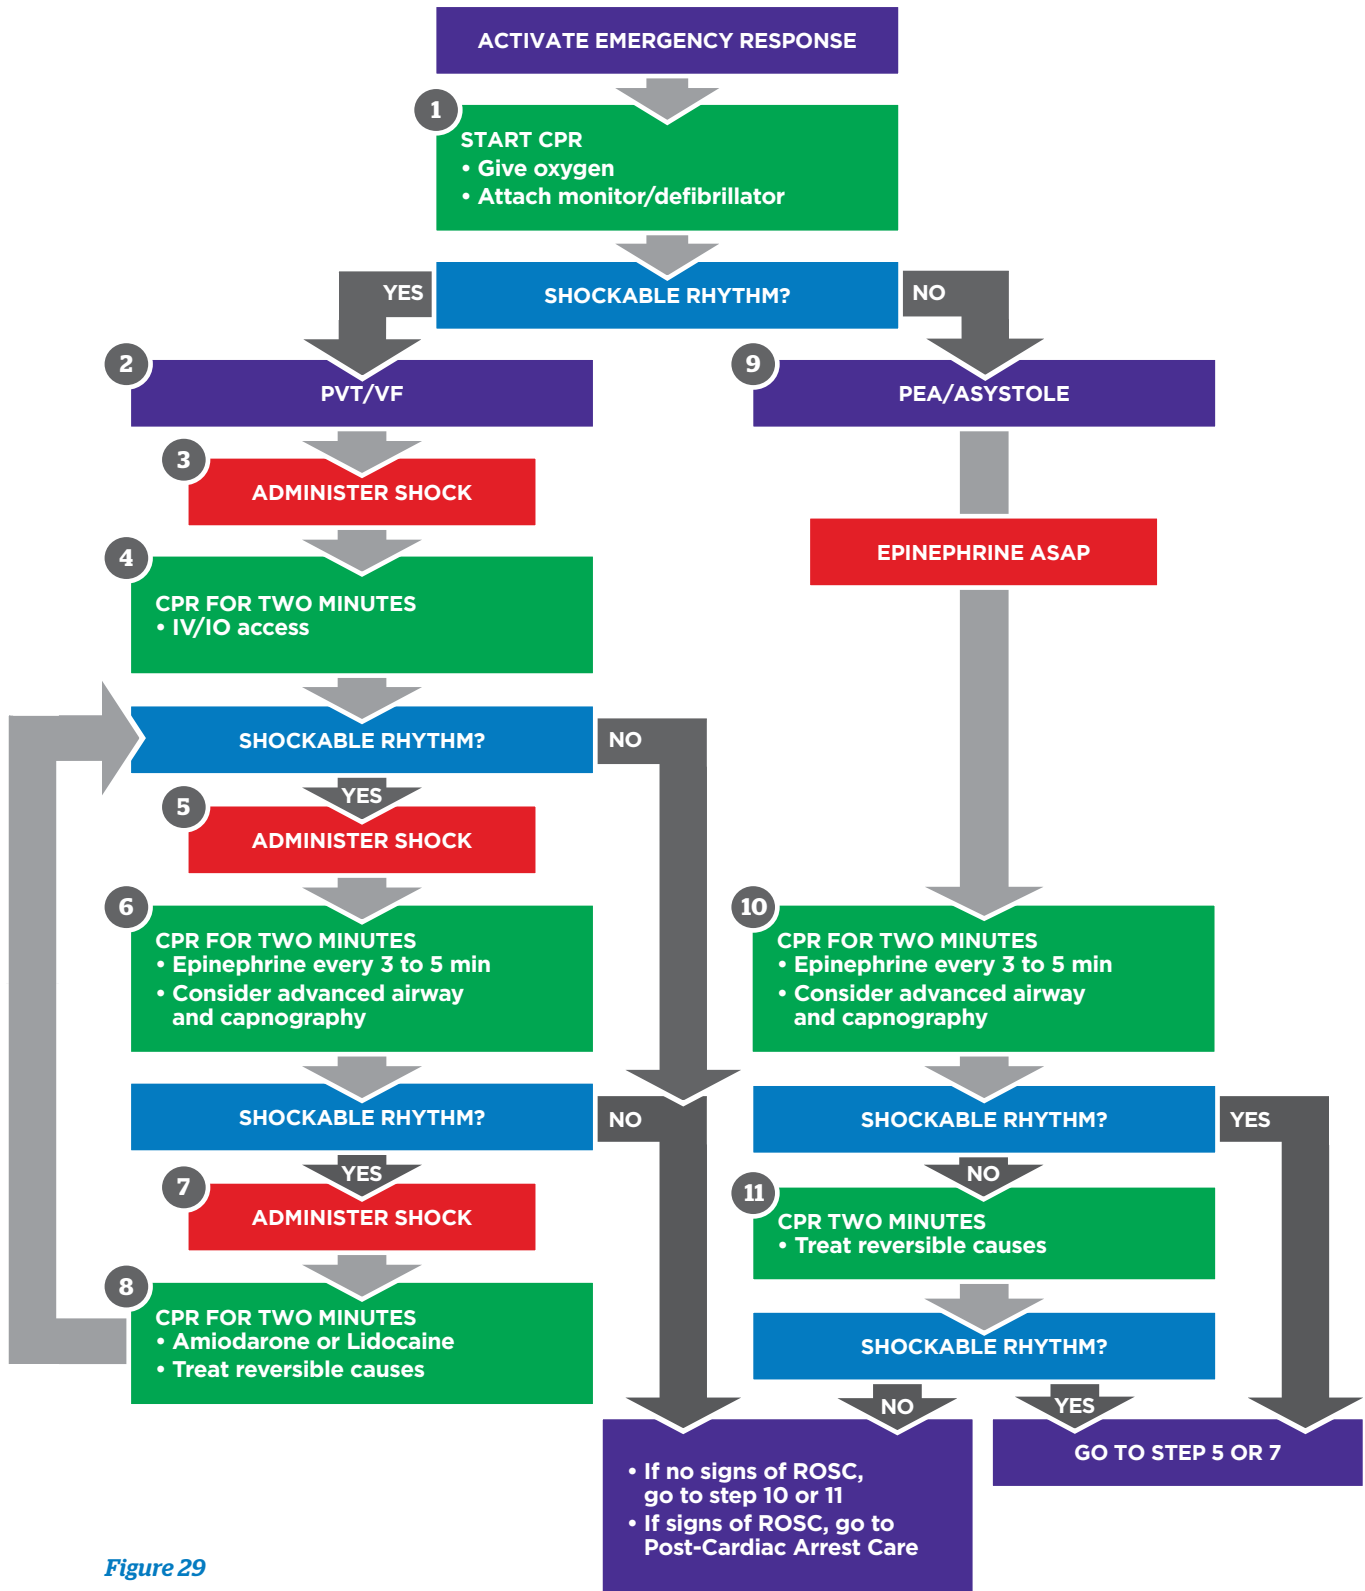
ACTIVATE EMERGENCY RESPONSE

1
START CPR
• Give oxygen
• Attach monitor/defibrillator

SHOCKABLE RHYTHM?

YES

NO

2
PVT/VF

9
PEA/ASYSTOLE

3
ADMINISTER SHOCK

EPINEPHRINE ASAP

4
CPR FOR TWO MINUTES
• IV/IO access

SHOCKABLE RHYTHM?

NO

YES

5
ADMINISTER SHOCK

6
CPR FOR TWO MINUTES
• Epinephrine every 3 to 5 min
• Consider advanced airway and capnography

10
CPR FOR TWO MINUTES
• Epinephrine every 3 to 5 min
• Consider advanced airway and capnography

SHOCKABLE RHYTHM?

NO

SHOCKABLE RHYTHM?

YES

YES

7
ADMINISTER SHOCK

NO

11
CPR TWO MINUTES
• Treat reversible causes

8
CPR FOR TWO MINUTES
• Amiodarone or Lidocaine
• Treat reversible causes

SHOCKABLE RHYTHM?

NO

YES

• If no signs of ROSC, go to step 10 or 11
• If signs of ROSC, go to Post-Cardiac Arrest Care

GO TO STEP 5 OR 7

Figure 29